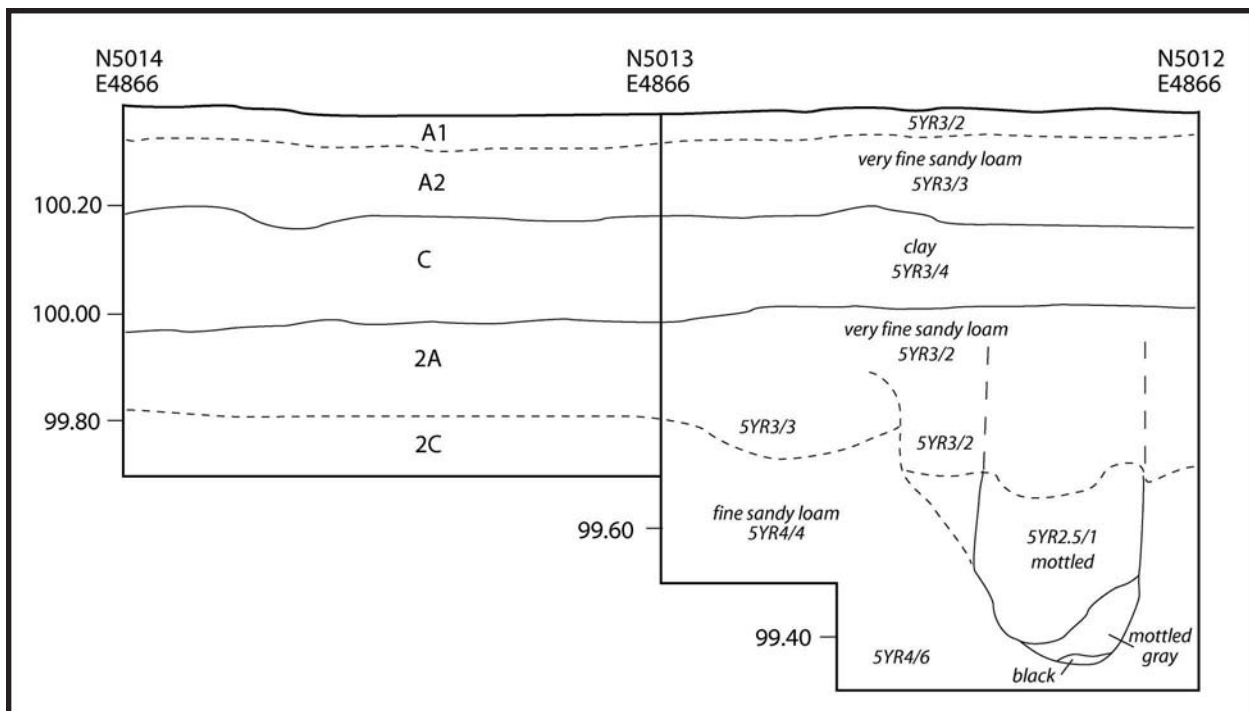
N5014
E4866

N5013
E4866

N5012
E4866

A1

5YR3/2

very fine sandy loam
5YR3/3

A2

100.20

C

clay
5YR3/4

100.00

very fine sandy loam
5YR3/2

2A

99.80

5YR3/3

5YR3/2

2C

99.60

fine sandy loam
5YR4/4

5YR2.5/1
mottled

99.40

5YR4/6

mottled
gray

black